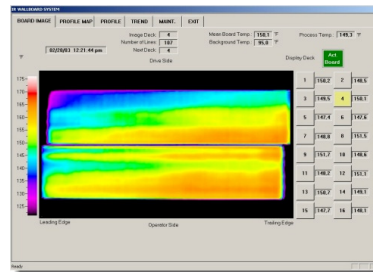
IR WALLBOARD SYSTEM

BOARD IMAGE | PROFILE MAP | PROFILE | TREND | MAINT. | EXIT

02/26/03 12:21:44 pm

Image Deck 4
Number of Lines 107
Next Deck 4

Mean Board Temp. 150.1 °F
Background Temp. 95.0 °F

Process Temp. 149.3 °F

Drive Side

Display Deck

Act Board

175
170
165
160
155
150
145
140
135
130
125

Leading Edge

Operator Side

Trailing Edge

| | | | |
|---|---|---|---|
| 1 | 150.2 | 2 | 148.5 |
| 3 | 149.5 | 4 | 150.1 |
| 5 | 147.4 | 6 | 147.6 |
| 7 | 148.8 | 8 | 151.5 |
| 9 | 151.7 | 10 | 148.6 |
| 11 | 148.7 | 12 | 153.1 |
| 13 | 150.7 | 14 | 149.1 |
| 15 | 147.7 | 16 | 148.1 |

Ready